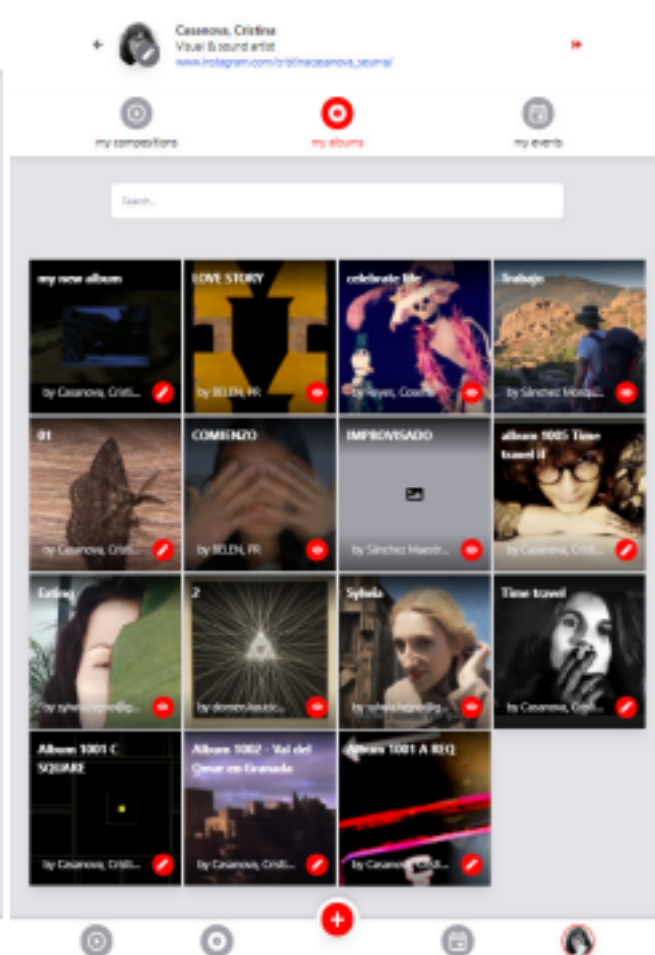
Casanova, Cristina
Visual & sound artist
www.instagram.com/cristinacasanova_sesma/

my compositions
my albums
my events

Search...

my new album
by Casanova, Cristi...

LOVE STORY
by BELEN, PR

celebrate life
by Reyes, Cosme

Trabajo
by Sánchez Mon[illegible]

01
by Casanova, Cristi...

COMIENZO
by BELEN, PR

IMPROVISADO
by Sánchez Maestr...

album 1005 Time travel II
by Casanova, Cristi...

Eating
by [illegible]

2
by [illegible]

Sylvia
by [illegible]

Time travel
by Casanova, Cri...

Album 1001 C SQUARE
by Casanova, Cristi...

Album 1002 - Val del Omar en Granada
by Casanova, Cristi...

Album 1001 A REQ
by Casanova, Cristi...